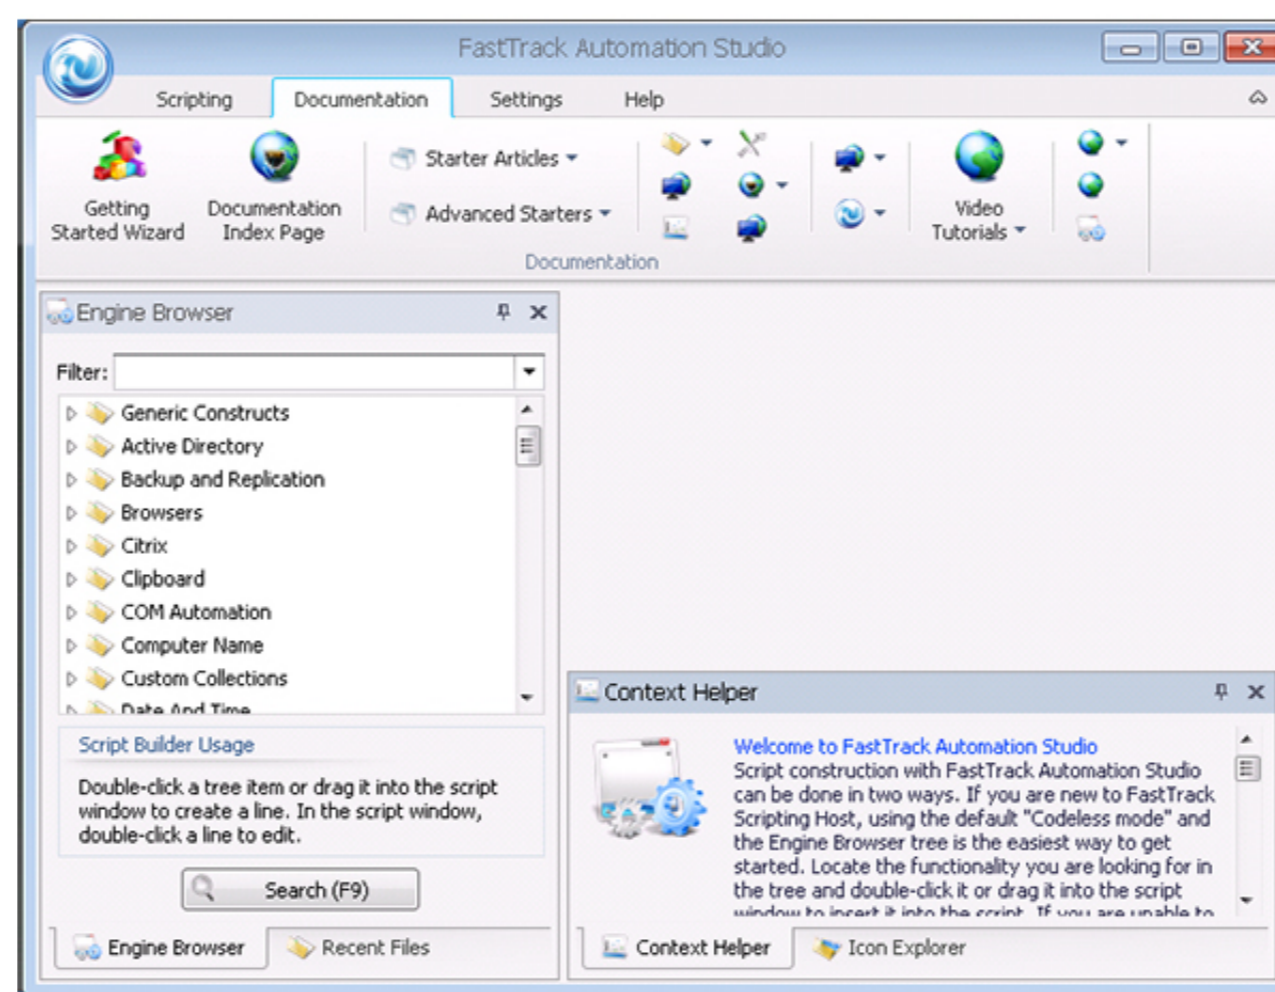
FastTrack Automation Studio

Scripting Documentation Settings Help

Getting Started Wizard

Documentation Index Page

Starter Articles

Advanced Starters

Video Tutorials

Documentation

Engine Browser

Filter:

Generic Constructs
Active Directory
Backup and Replication
Browsers
Citrix
Clipboard
COM Automation
Computer Name
Custom Collections
Date And Time

Script Builder Usage

Double-click a tree item or drag it into the script window to create a line. In the script window, double-click a line to edit.

Search (F9)

Engine Browser Recent Files

Context Helper

Welcome to FastTrack Automation Studio

Script construction with FastTrack Automation Studio can be done in two ways. If you are new to FastTrack Scripting Host, using the default "Codeless mode" and the Engine Browser tree is the easiest way to get started. Locate the functionality you are looking for in the tree and double-click it or drag it into the script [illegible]

Context Helper Icon Explorer